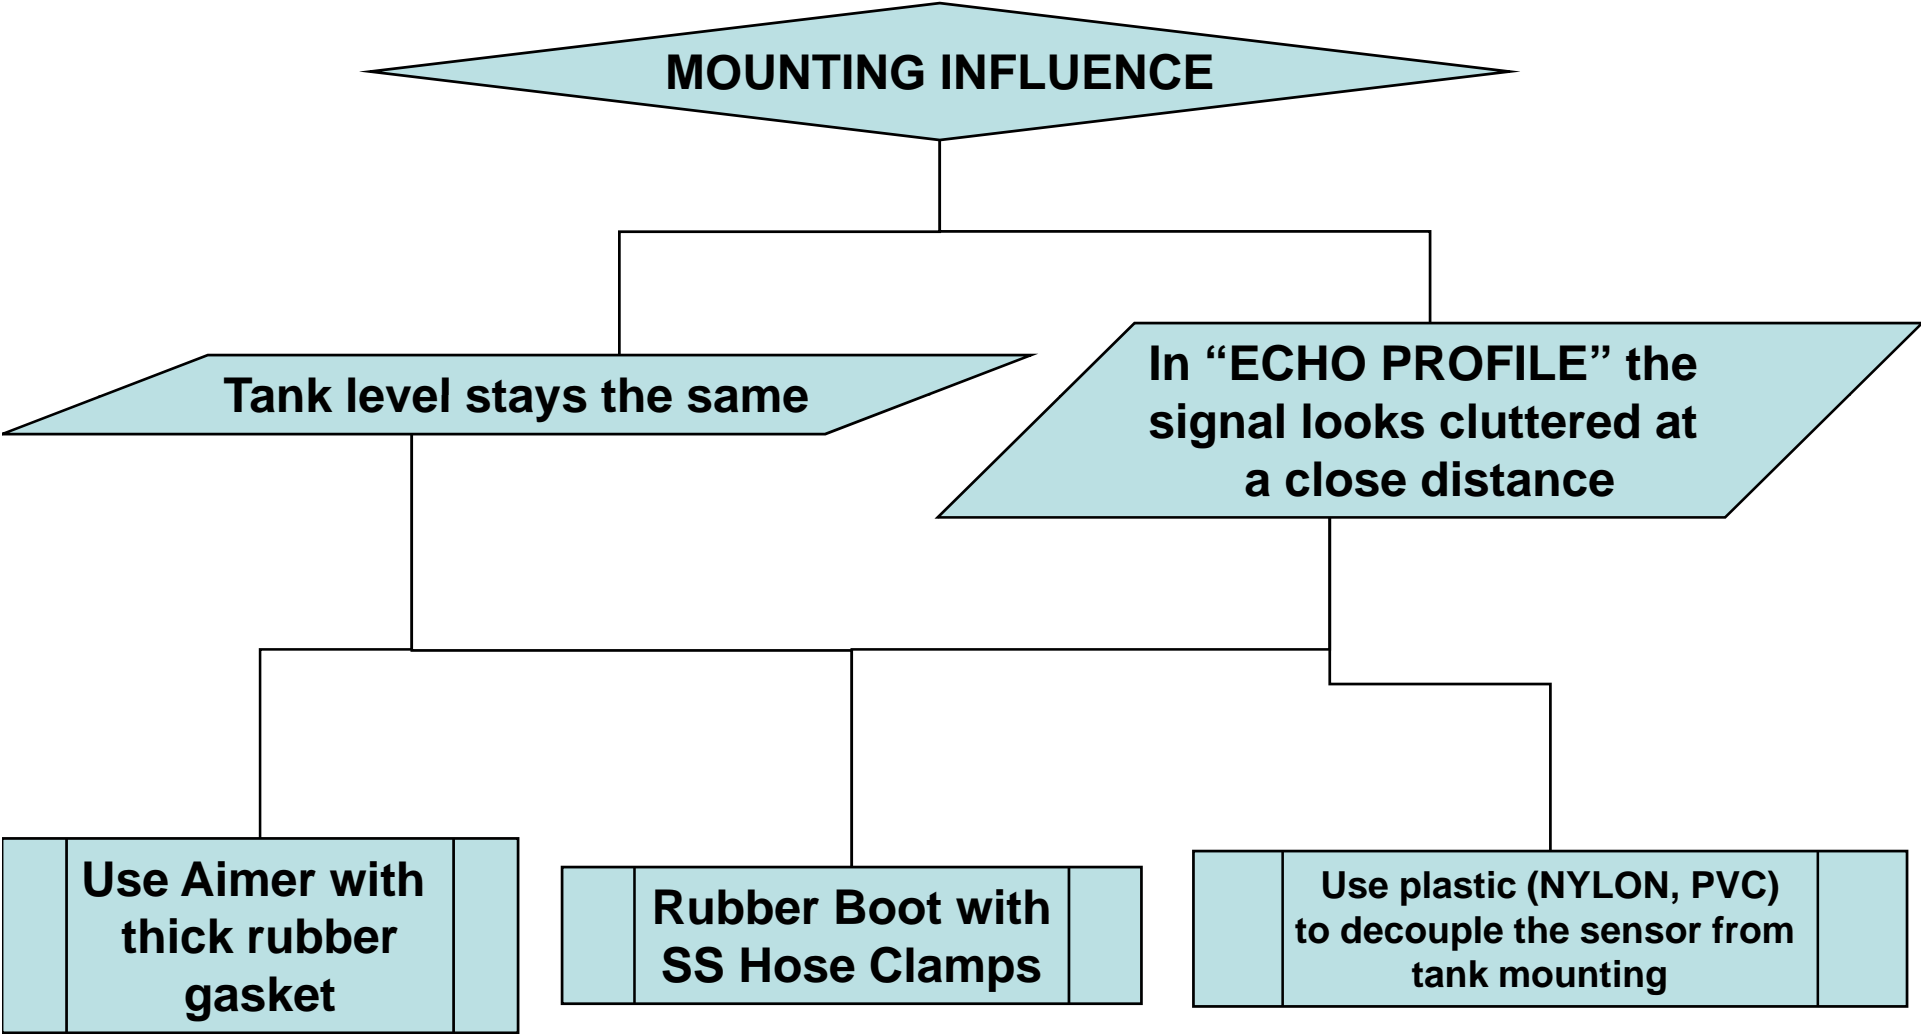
MOUNTING INFLUENCE

Tank level stays the same

In “ECHO PROFILE” the signal looks cluttered at a close distance

Use Aimer with thick rubber gasket

Rubber Boot with SS Hose Clamps

Use plastic (NYLON, PVC) to decouple the sensor from tank mounting